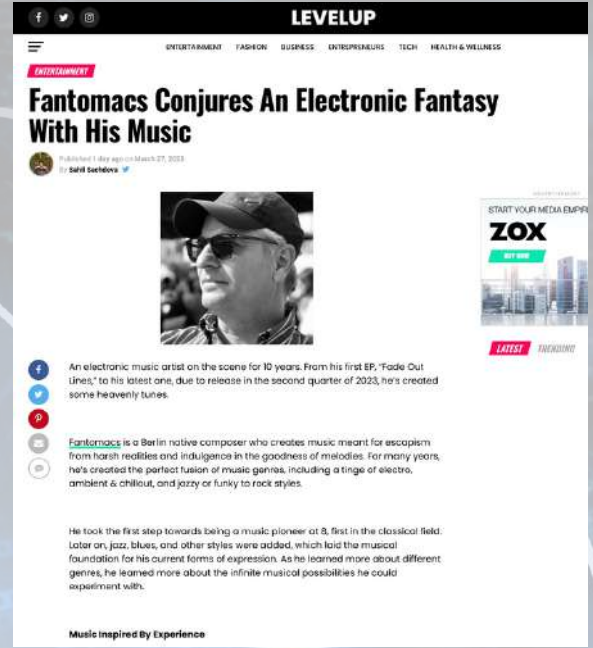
LEVELUP

ENTERTAINMENT FASHION BUSINESS ENTREPRENEURS TECH HEALTH & WELLNESS

ENTERTAINMENT

Fantomacs Conjures An Electronic Fantasy With His Music

Published 1 day ago on March 27, 2023
By Sahil Sachdeva

START YOUR MEDIA EMPIRE
ZOX
BUY NOW

LATEST TRENDING

An electronic music artist on the scene for 10 years. From his first EP, "Fade Out Lines," to his latest one, due to release in the second quarter of 2023, he's created some heavenly tunes.

Fantomacs is a Berlin native composer who creates music meant for escapism from harsh realities and indulgence in the goodness of melodies. For many years, he's created the perfect fusion of music genres, including a tinge of electro, ambient & chillout, and jazzy or funky to rock styles.

He took the first step towards being a music pioneer at 8, first in the classical field. Later on, jazz, blues, and other styles were added, which laid the musical foundation for his current forms of expression. As he learned more about different genres, he learned more about the infinite musical possibilities he could experiment with.

Music Inspired By Experience